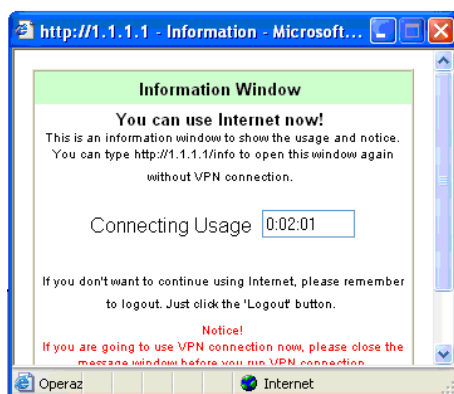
http://1.1.1.1 - Information - Microsoft...

Information Window

You can use Internet now!

This is an information window to show the usage and notice. You can type http://1.1.1.1/info to open this window again without VPN connection.

Connecting Usage 0:02:01

If you don't want to continue using Internet, please remember to logout. Just click the 'Logout' button.

Notice!

If you are going to use VPN connection now, please close the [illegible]

Operaz

Internet